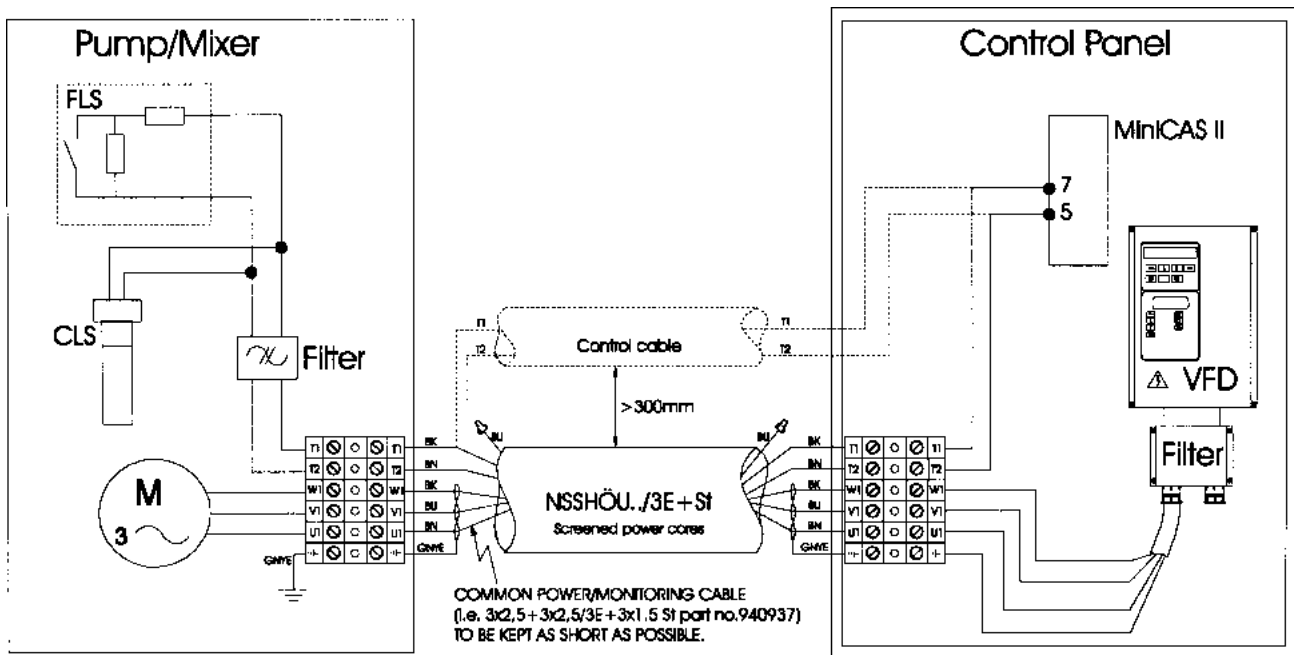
Pump/Mixer

FLS

CLS

Filter

M
3

GNYE

T1 T1
T2 T2
W1 W1
V1 V1
U1 U1

Control Panel

MiniCAS II

7
5

VFD

Filter

T1
T2
Control cable
T1
T2

>300mm

BK
BN
BK
BU
BN
GNYE
BU

NSSHÖU../3E+St
Screened power cores

BU
BK
BN
BK
BU
BN
GNYE

T1 T1
T2 T2
W1 W1
V1 V1
U1 U1

COMMON POWER/MONITORING CABLE
(i.e. 3x2,5+3x2,5/3E+3x1.5 St part no.940937)
TO BE KEPT AS SHORT AS POSSIBLE.